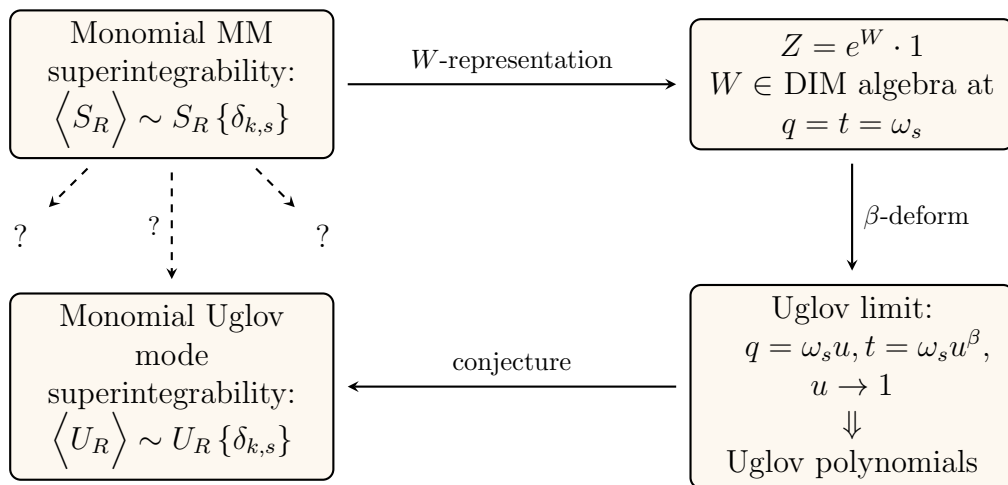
Monomial MM superintegrability: $\left\langle S_R \right\rangle \sim S_R\left\{\delta_{k,s}\right\}$

$W$-representation

$Z = e^W \cdot 1$
$W \in$ DIM algebra at
$q = t = \omega_s$

? ? ?

$\beta$-deform

Monomial Uglov mode superintegrability: $\left\langle U_R \right\rangle \sim U_R\left\{\delta_{k,s}\right\}$

conjecture

Uglov limit:
$q = \omega_s u, t = \omega_s u^\beta,$
$u \to 1$
$\Downarrow$
Uglov polynomials